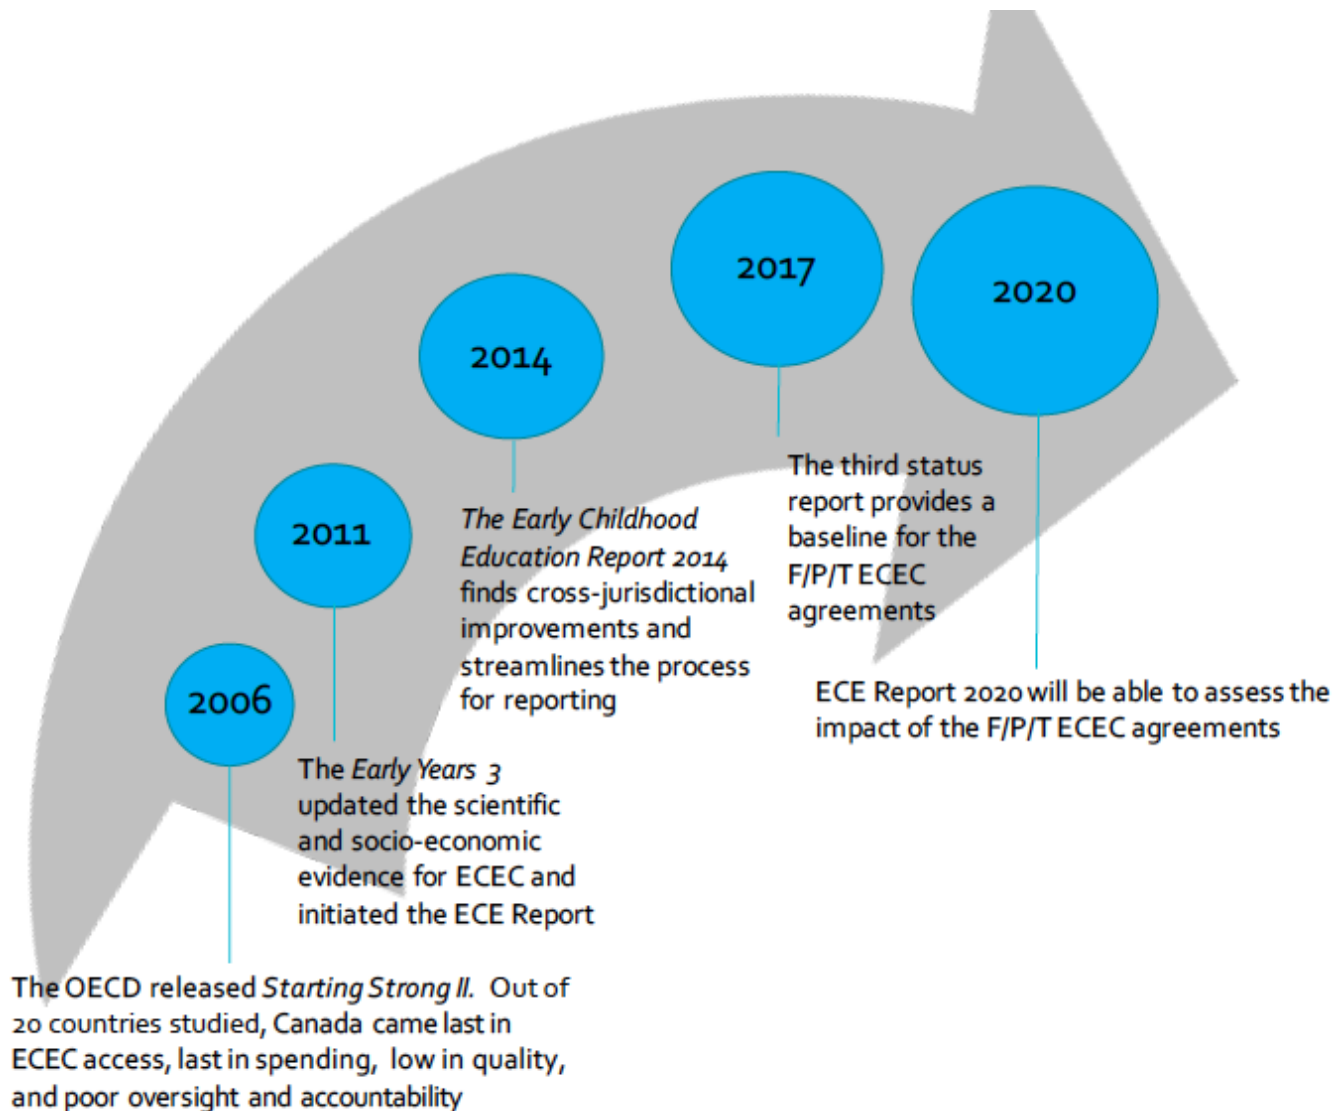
2006

The OECD released *Starting Strong II*. Out of 20 countries studied, Canada came last in ECEC access, last in spending, low in quality, and poor oversight and accountability

2011

The *Early Years 3* updated the scientific and socio-economic evidence for ECEC and initiated the ECE Report

2014

*The Early Childhood Education Report 2014* finds cross-jurisdictional improvements and streamlines the process for reporting

2017

The third status report provides a baseline for the F/P/T ECEC agreements

2020

ECE Report 2020 will be able to assess the impact of the F/P/T ECEC agreements